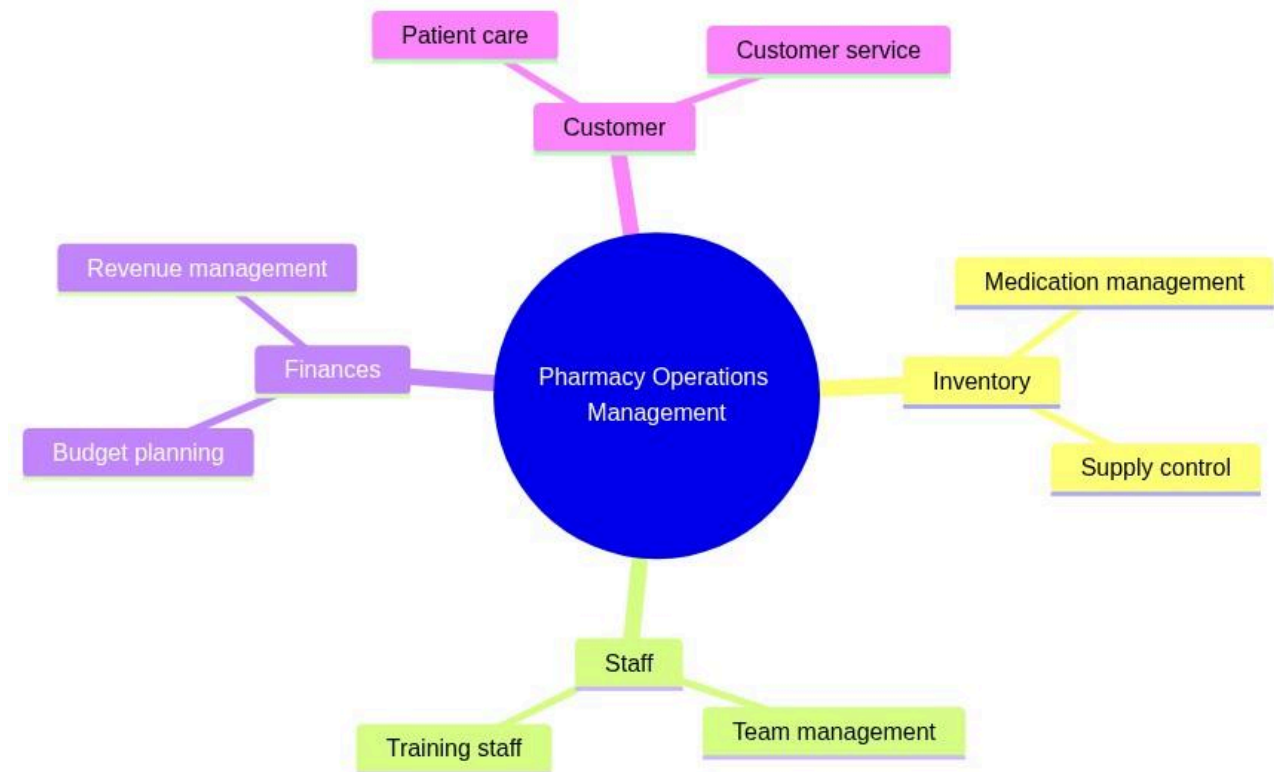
Patient care

Customer service

Customer

Revenue management

Finances

Budget planning

Pharmacy Operations Management

Medication management

Inventory

Supply control

Staff

Training staff

Team management